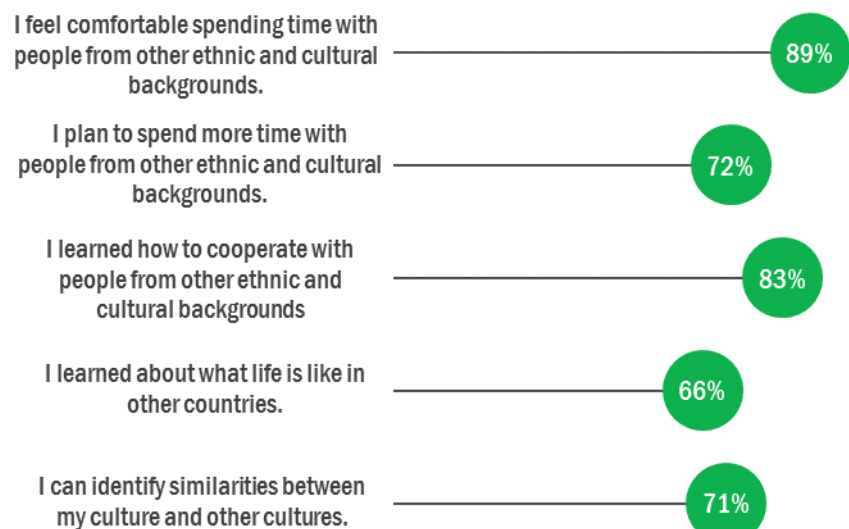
I feel comfortable spending time with people from other ethnic and cultural backgrounds.

89%

I plan to spend more time with people from other ethnic and cultural backgrounds.

72%

I learned how to cooperate with people from other ethnic and cultural backgrounds

83%

I learned about what life is like in other countries.

66%

I can identify similarities between my culture and other cultures.

71%